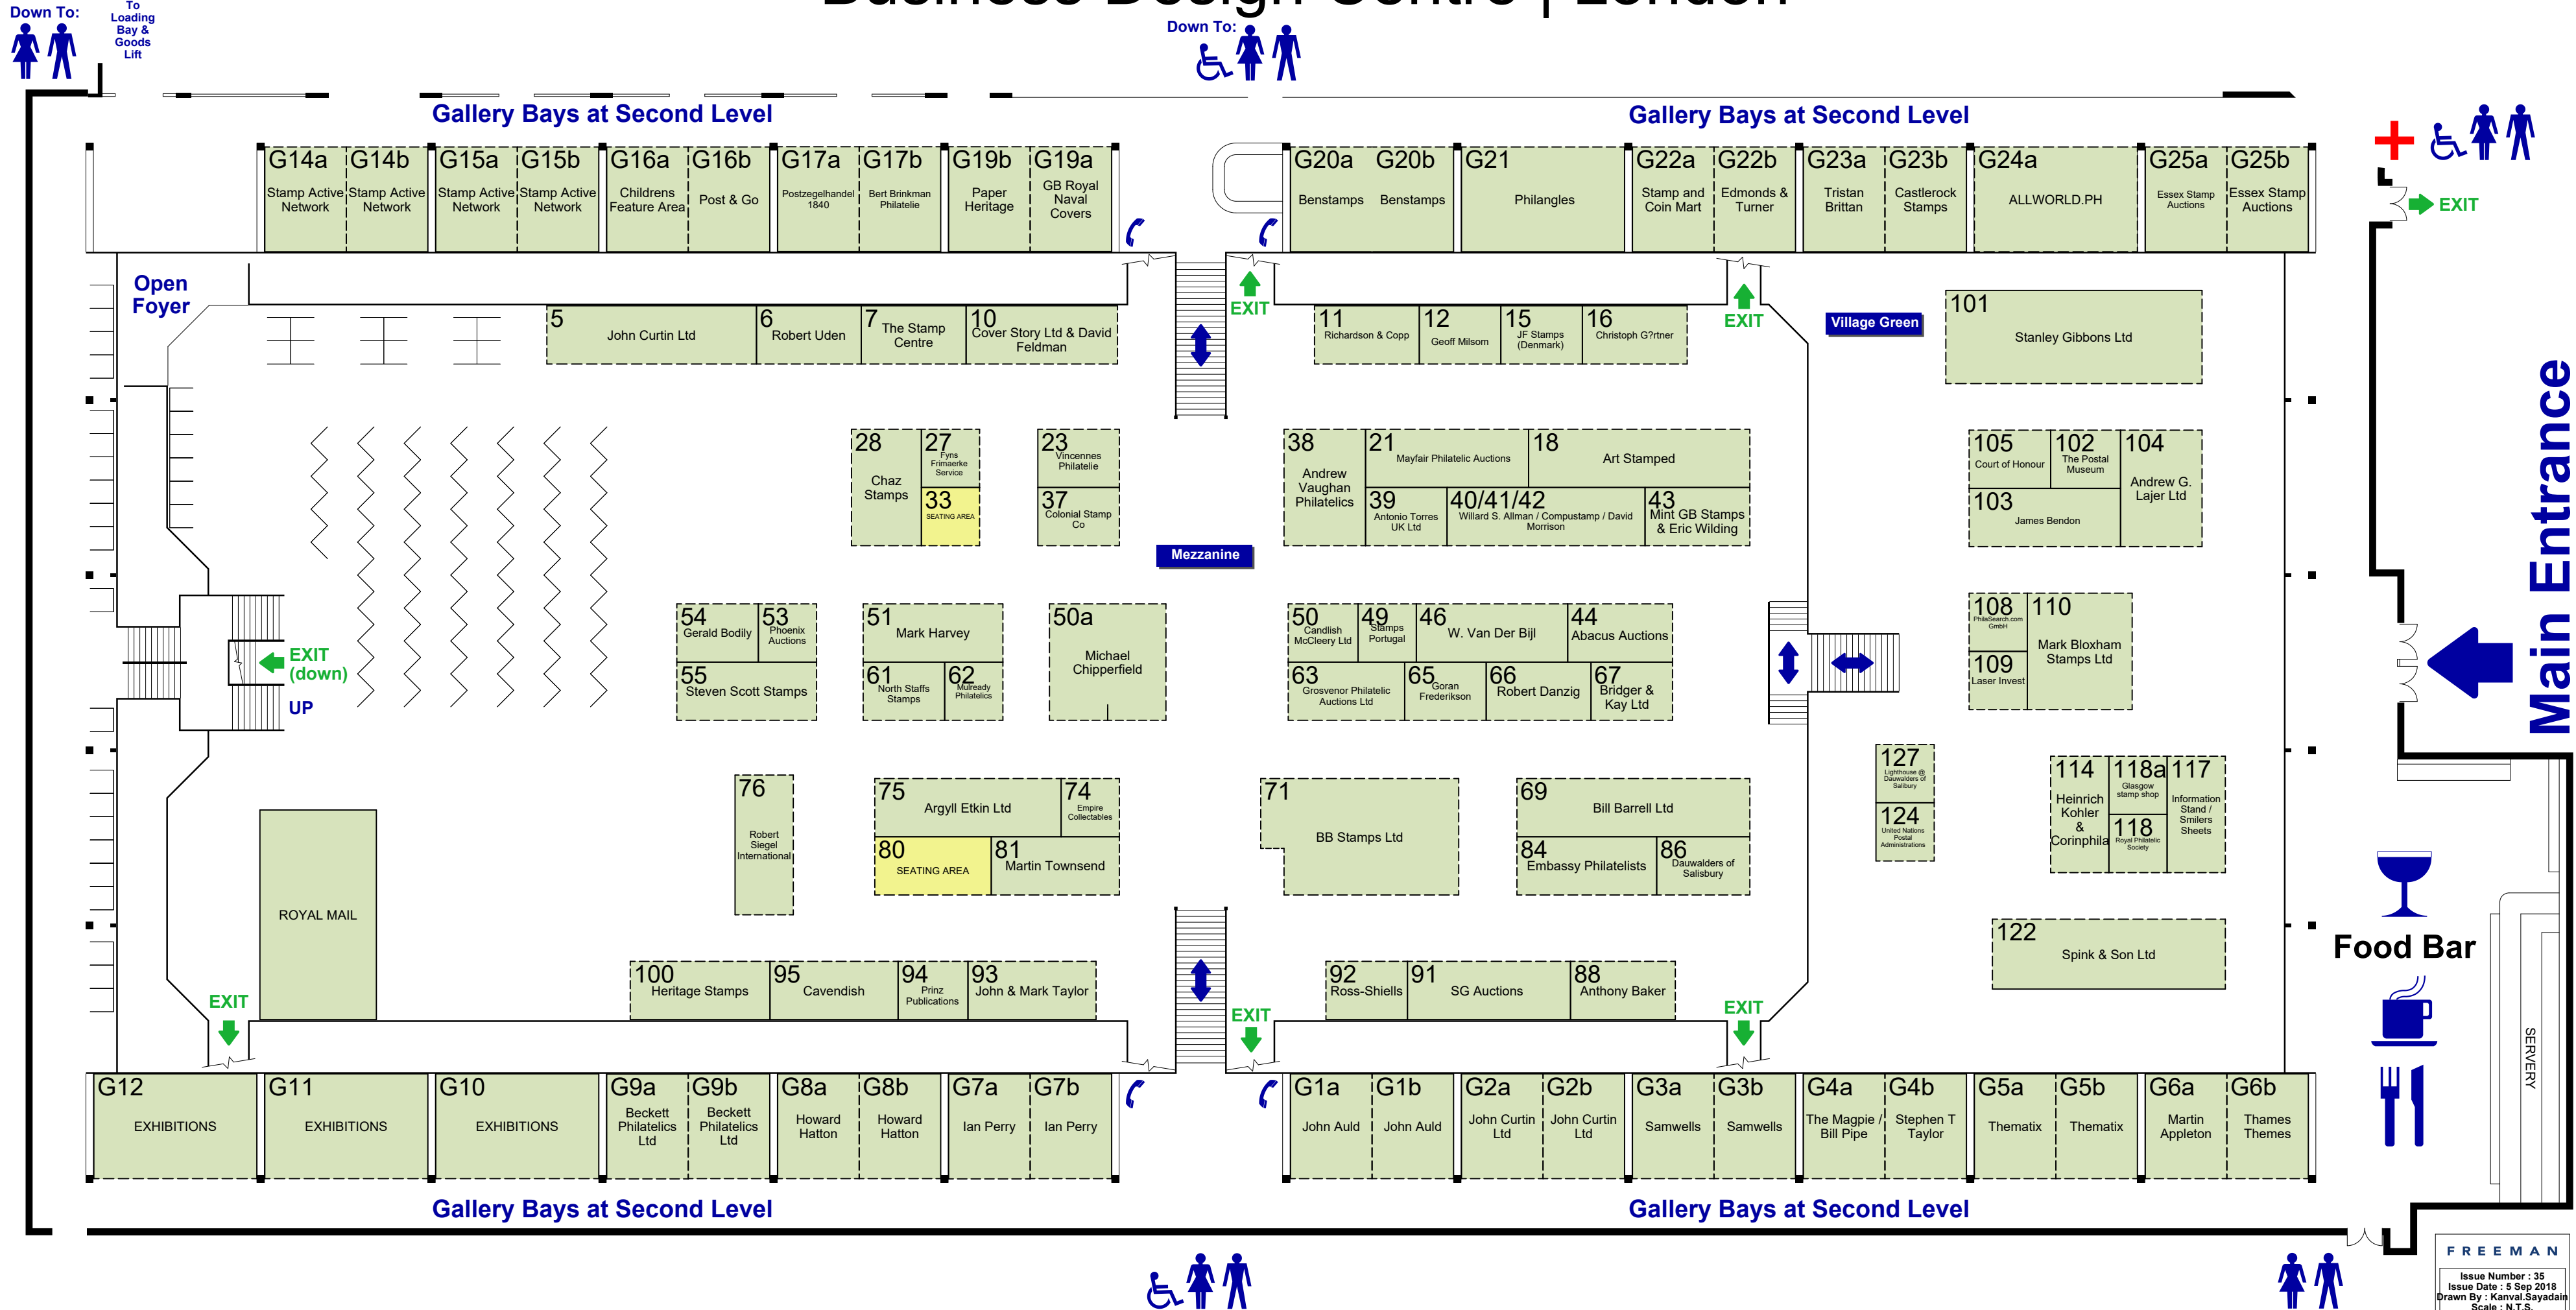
Business Design Centre | London

Down To:

To Loading Bay & Goods Lift

Down To:

Gallery Bays at Second Level

Gallery Bays at Second Level

G14a Stamp Active Network
G14b Stamp Active Network
G15a Stamp Active Network
G15b Stamp Active Network
G16a Childrens Feature Area
G16b Post & Go
G17a Postzegelhandel 1840
G17b Bert Brinkman Philatelie
G19b Paper Heritage
G19a GB Royal Naval Covers

G20a Benstamps
G20b Benstamps
G21 Philangles
G22a Stamp and Coin Mart
G22b Edmonds & Turner
G23a Tristan Brittan
G23b Castlerock Stamps
G24a ALLWORLD.PH
G25a Essex Stamp Auctions
G25b Essex Stamp Auctions

EXIT

Open Foyer

5 John Curtin Ltd
6 Robert Uden
7 The Stamp Centre
10 Cover Story Ltd & David Feldman

EXIT

11 Richardson & Copp
12 Geoff Milsom
15 JF Stamps (Denmark)
16 Christoph G?rtner

EXIT

Village Green

101 Stanley Gibbons Ltd

28 Chaz Stamps
27 Fyns Frimaerke Service
33 SEATING AREA
23 Vincennes Philatelie
37 Colonial Stamp Co

Mezzanine

38 Andrew Vaughan Philatelics
21 Mayfair Philatelic Auctions
18 Art Stamped
39 Antonio Torres UK Ltd
40/41/42 Willard S. Allman / Compustamp / David Morrison
43 Mint GB Stamps & Eric Wilding

105 Court of Honour
102 The Postal Museum
104 Andrew G. Lajer Ltd
103 James Bendon

Main Entrance

EXIT (down)

UP

54 Gerald Bodily
53 Phoenix Auctions
55 Steven Scott Stamps
51 Mark Harvey
61 North Staffs Stamps
62 Mulready Philatelics
50a Michael Chipperfield

50 Candlish McCleery Ltd
49 Stamps Portugal
46 W. Van Der Bijl
44 Abacus Auctions
63 Grosvenor Philatelic Auctions Ltd
65 Goran Frederikson
66 Robert Danzig
67 Bridger & Kay Ltd

108 PhilaSearch.com GmbH
110 Mark Bloxham Stamps Ltd
109 Laser Invest

127 Lighthouse @ Dauwalders of Salibury
124 United Nations Postal Administrations

114 Heinrich Kohler & Corinphila
118a Glasgow stamp shop
117 Information Stand / Smilers Sheets
118 Royal Philatelic Society

ROYAL MAIL

76 Robert Siegel International
75 Argyll Etkin Ltd
74 Empire Collectables
80 SEATING AREA
81 Martin Townsend

71 BB Stamps Ltd
69 Bill Barrell Ltd
84 Embassy Philatelists
86 Dauwalders of Salisbury

Food Bar

122 Spink & Son Ltd

EXIT

100 Heritage Stamps
95 Cavendish
94 Prinz Publications
93 John & Mark Taylor

EXIT

92 Ross-Shiells
91 SG Auctions
88 Anthony Baker

EXIT

SERVERY

G12 EXHIBITIONS
G11 EXHIBITIONS
G10 EXHIBITIONS
G9a Beckett Philatelics Ltd
G9b Beckett Philatelics Ltd
G8a Howard Hatton
G8b Howard Hatton
G7a Ian Perry
G7b Ian Perry

G1a John Auld
G1b John Auld
G2a John Curtin Ltd
G2b John Curtin Ltd
G3a Samwells
G3b Samwells
G4a The Magpie / Bill Pipe
G4b Stephen T Taylor
G5a Thematix
G5b Thematix
G6a Martin Appleton
G6b Thames Themes

Gallery Bays at Second Level

Gallery Bays at Second Level

FREEMAN
Issue Number : 35
Issue Date : 5 Sep 2018
Drawn By : Kanval.Sayadain
Scale : N.T.S.